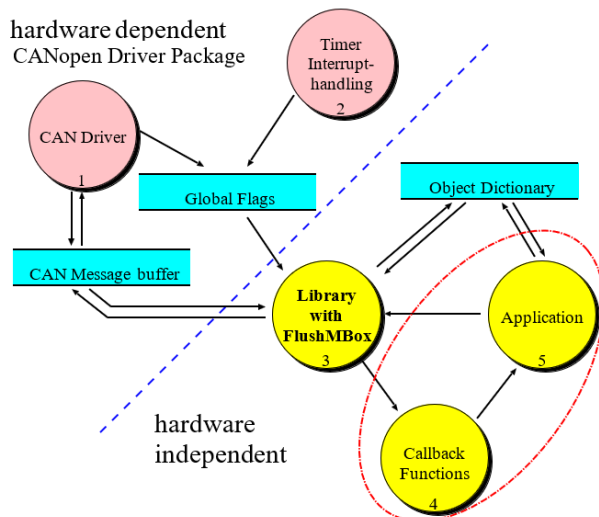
hardware dependent
CANopen Driver Package

Timer Interrupt-handling
2

CAN Driver
1

Global Flags

Object Dictionary

CAN Message buffer

Library with FlushMBox
3

Application
5

hardware independent

Callback Functions
4